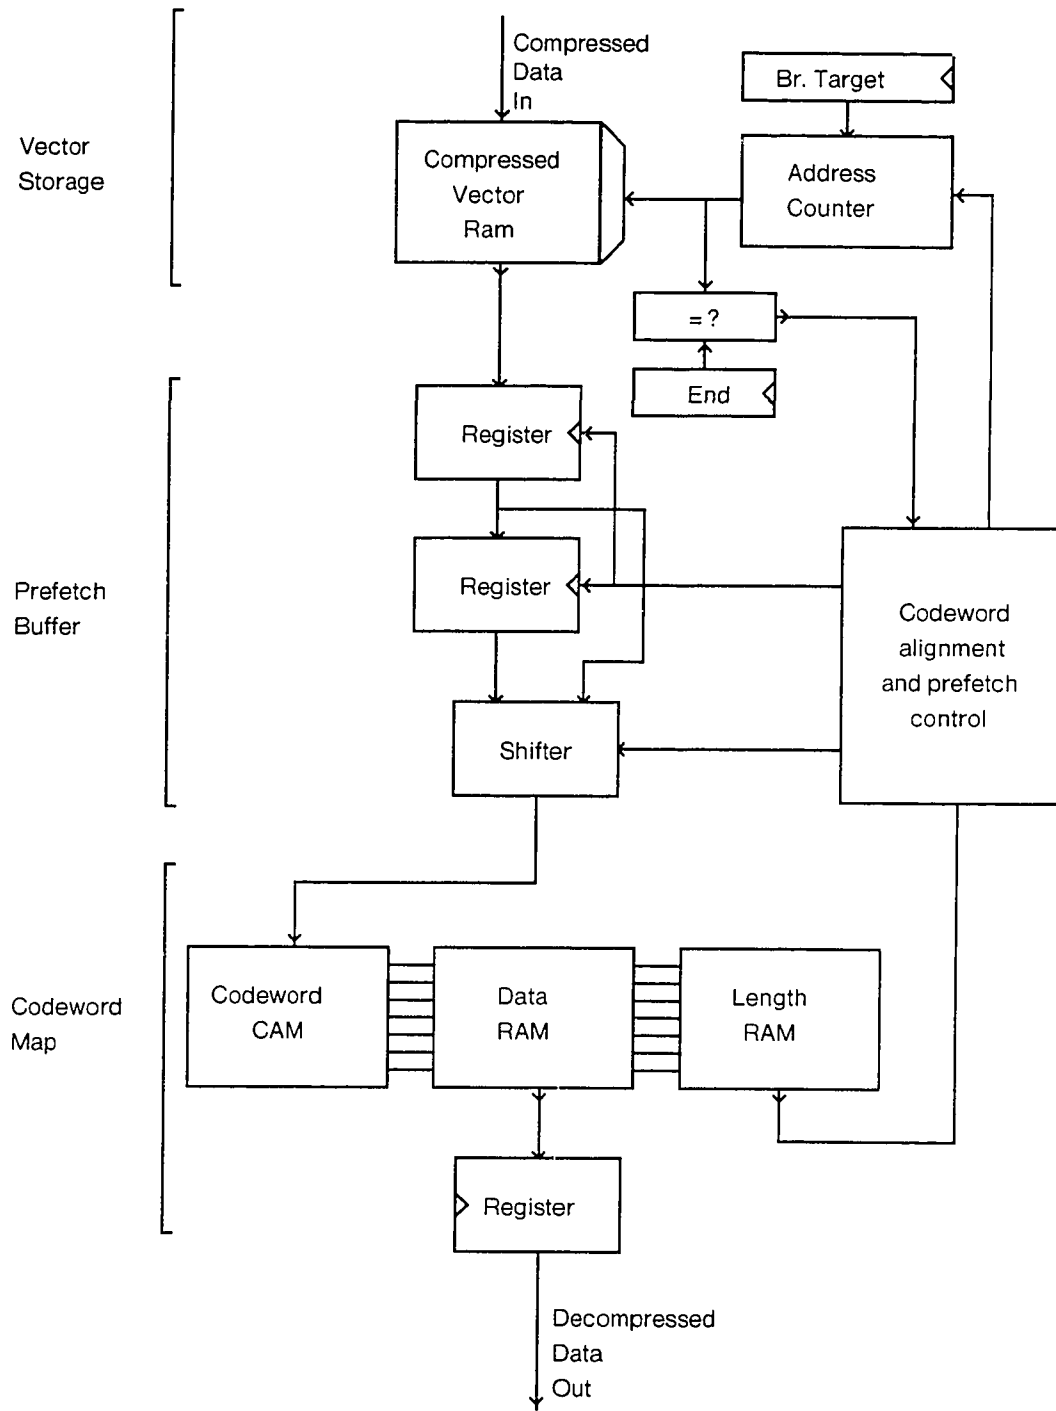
Vector Storage

Compressed Data In

Br. Target

Compressed Vector Ram

Address Counter

= ?

End

Prefetch Buffer

Register

Register

Codeword alignment and prefetch control

Shifter

Codeword Map

Codeword CAM

Data RAM

Length RAM

Register

Decompressed Data Out